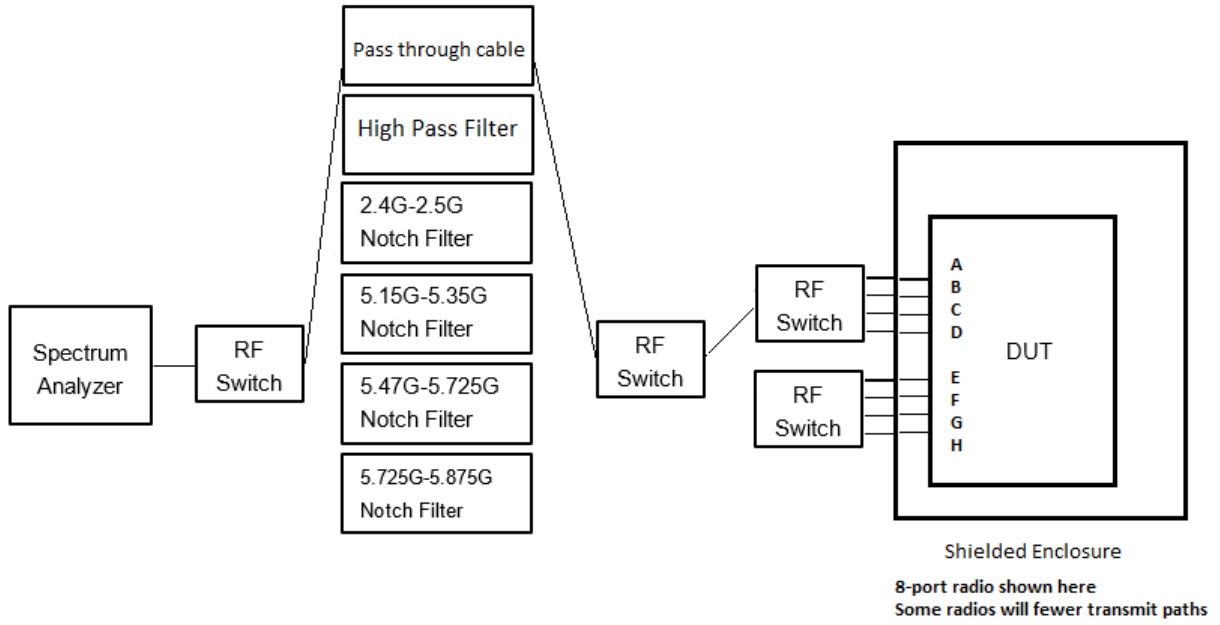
Spectrum Analyzer

RF Switch

Pass through cable

High Pass Filter

2.4G-2.5G Notch Filter

5.15G-5.35G Notch Filter

5.47G-5.725G Notch Filter

5.725G-5.875G Notch Filter

RF Switch

RF Switch

RF Switch

A
B
C
D

E
F
G
H

DUT

Shielded Enclosure

8-port radio shown here
Some radios will fewer transmit paths